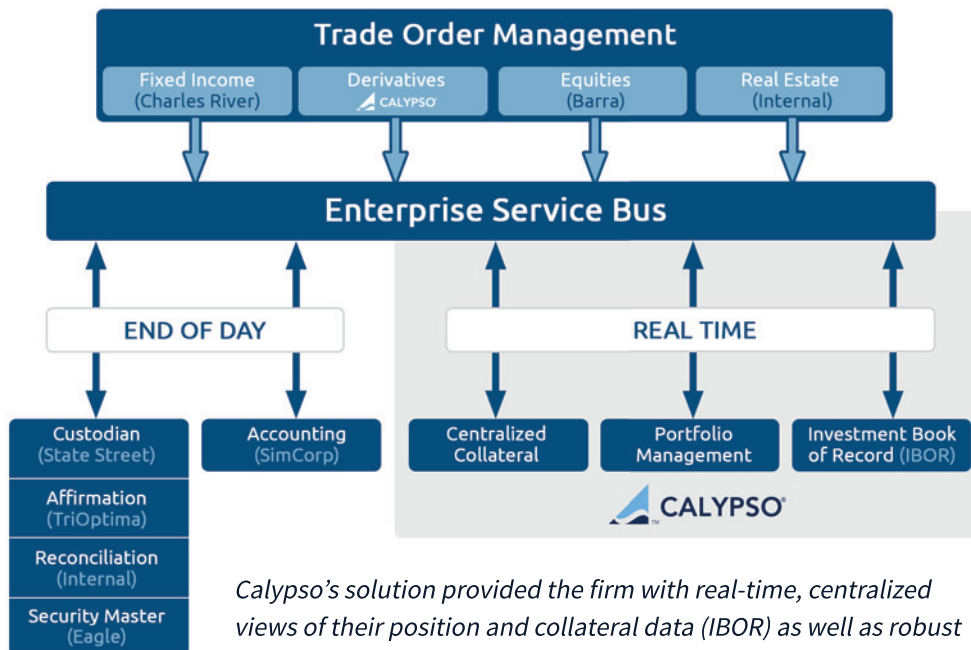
Trade Order Management

Fixed Income (Charles River)

Derivatives CALYPSO

Equities (Barra)

Real Estate (Internal)

Enterprise Service Bus

END OF DAY

REAL TIME

Custodian (State Street)

Accounting (SimCorp)

Centralized Collateral

Portfolio Management

Investment Book of Record (IBOR)

Affirmation (TriOptima)

CALYPSO

Reconciliation (Internal)

Security Master (Eagle)

Calypso's solution provided the firm with real-time, centralized views of their position and collateral data (IBOR) as well as robust